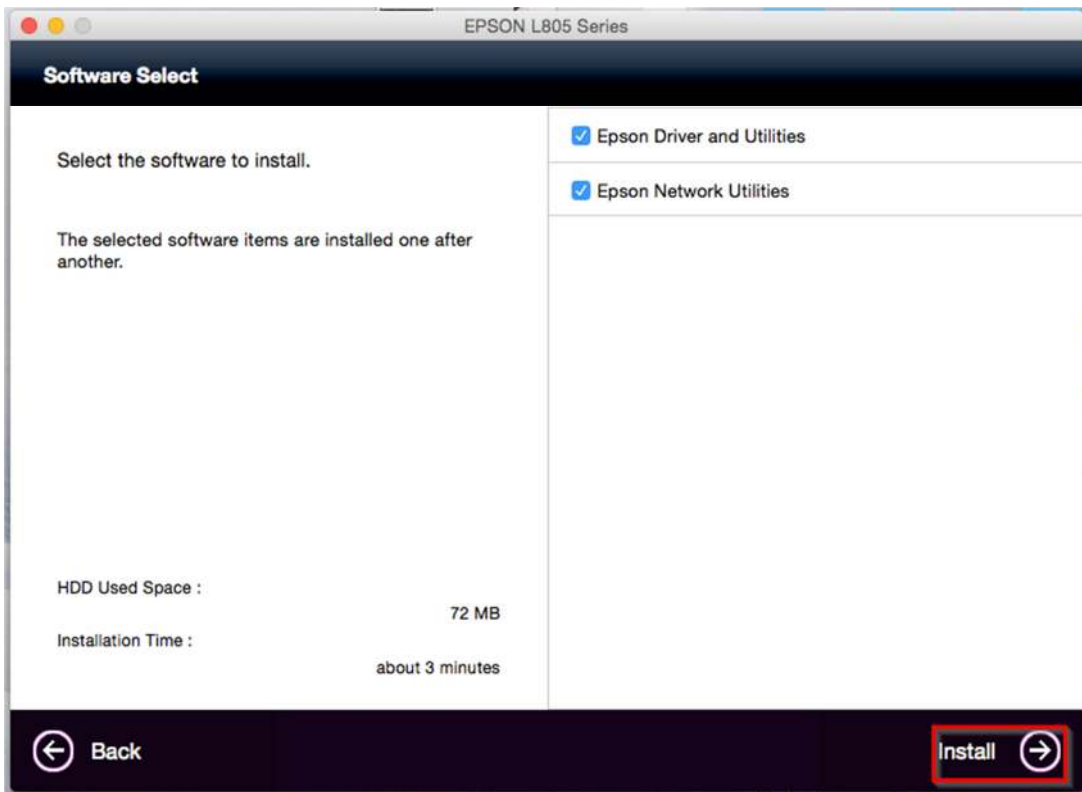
EPSON L805 Series

Software Select

Select the software to install.

The selected software items are installed one after another.

Epson Driver and Utilities

Epson Network Utilities

HDD Used Space :

72 MB

Installation Time :

about 3 minutes

Back

Install